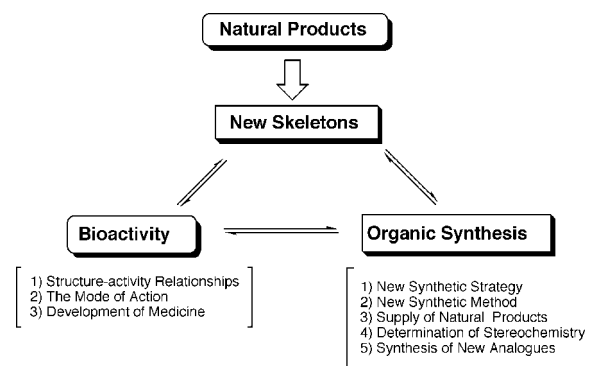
Natural Products

New Skeletons

Bioactivity

Organic Synthesis

1) Structure-activity Relationships
2) The Mode of Action
3) Development of Medicine

1) New Synthetic Strategy
2) New Synthetic Method
3) Supply of Natural Products
4) Determination of Stereochemistry
5) Synthesis of New Analogues